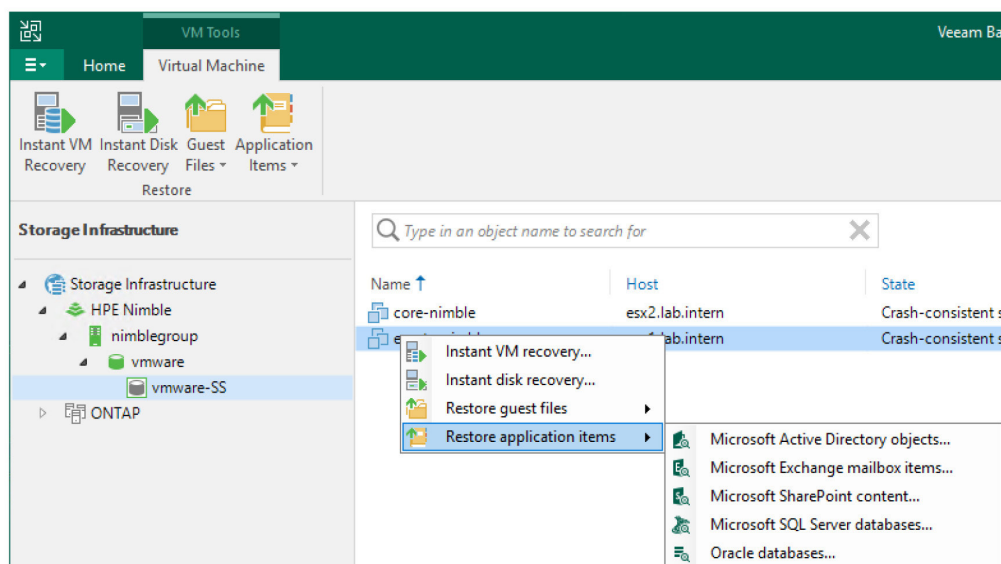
VM Tools

Veeam Ba

Home

Virtual Machine

Instant VM Recovery

Instant Disk Recovery

Guest Files ▾

Application Items ▾

Restore

Storage Infrastructure

Type in an object name to search for

Storage Infrastructure

HPE Nimble

nimblegroup

vmware

vmware-SS

ONTAP

| Name ↑ | Host | State |
|---|---|---|
| core-nimble | esx2.lab.intern | Crash-consistent s |
| e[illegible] | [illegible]lab.intern | Crash-consistent s |

Instant VM recovery...

Instant disk recovery...

Restore guest files

Restore application items

Microsoft Active Directory objects...

Microsoft Exchange mailbox items...

Microsoft SharePoint content...

Microsoft SQL Server databases...

Oracle databases...